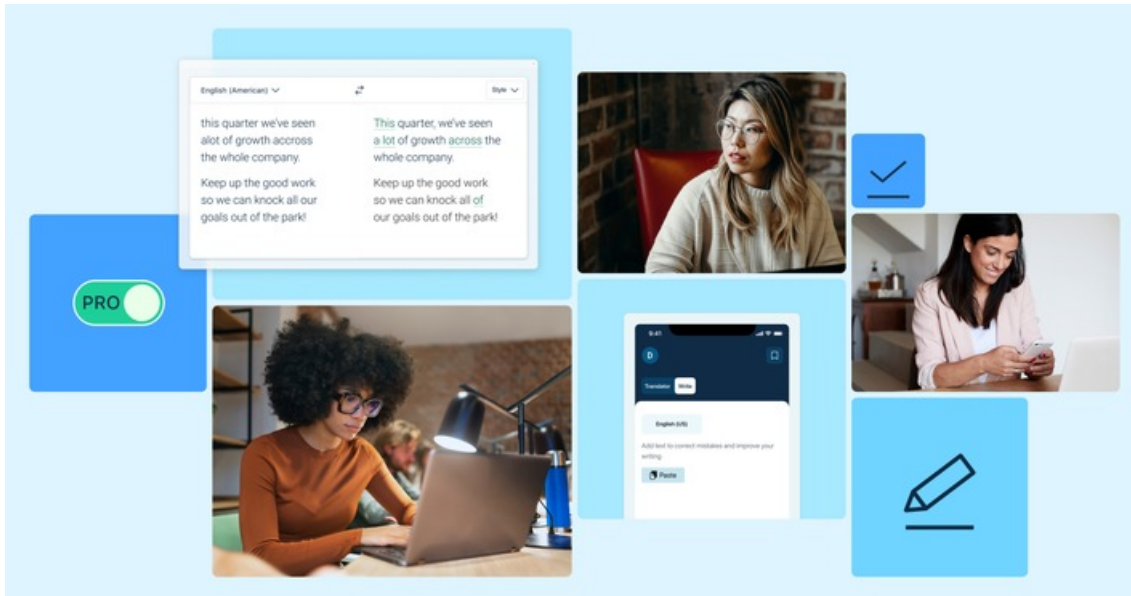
English (American)

Style

this quarter we've seen alot of growth accross the whole company.

Keep up the good work so we can knock all our goals out of the park!

This quarter, we've seen a lot of growth across the whole company.

Keep up the good work so we can knock all of our goals out of the park!

PRO

9:41

D

Translator Write

English (US)

Add text to correct mistakes and improve your writing

Paste